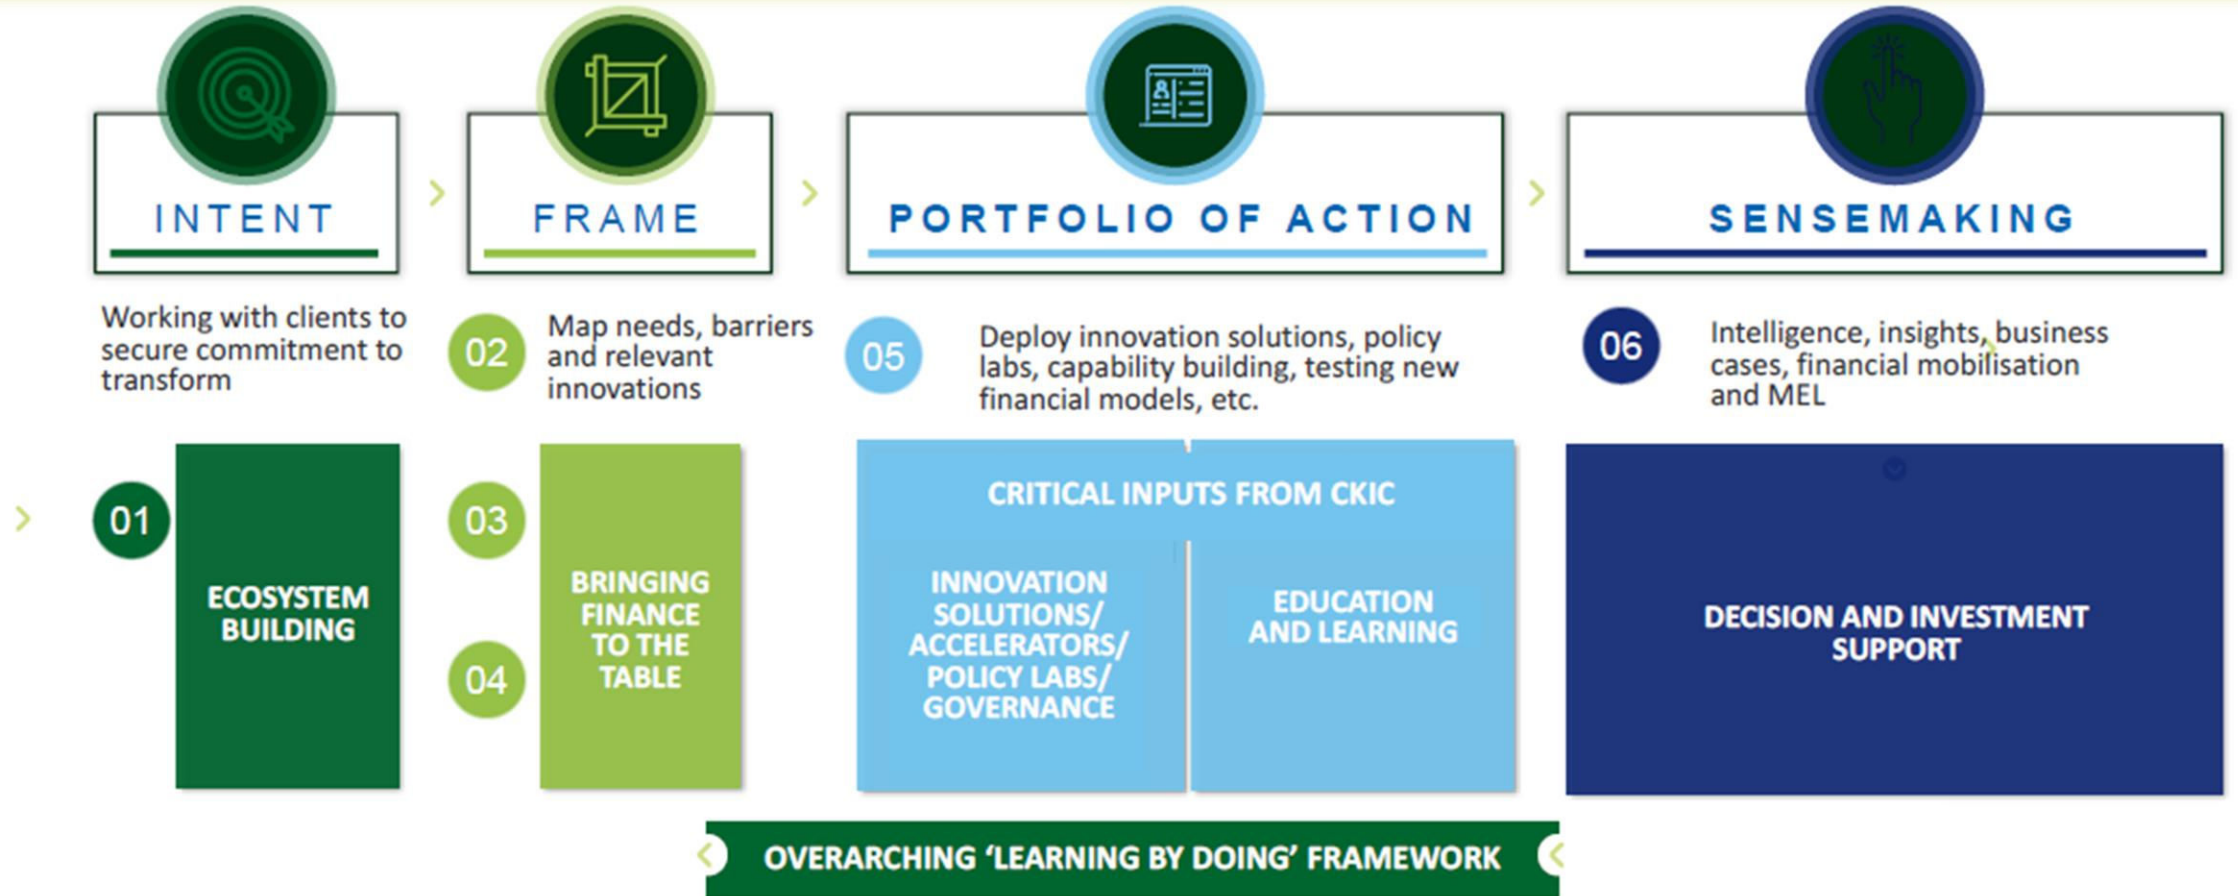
INTENT

FRAME

PORTFOLIO OF ACTION

SENSEMAKING

Working with clients to secure commitment to transform

02 Map needs, barriers and relevant innovations

05 Deploy innovation solutions, policy labs, capability building, testing new financial models, etc.

06 Intelligence, insights, business cases, financial mobilisation and MEL

01 ECOSYSTEM BUILDING

03

04

BRINGING FINANCE TO THE TABLE

CRITICAL INPUTS FROM CKIC

INNOVATION SOLUTIONS/ ACCELERATORS/ POLICY LABS/ GOVERNANCE

EDUCATION AND LEARNING

DECISION AND INVESTMENT SUPPORT

OVERARCHING 'LEARNING BY DOING' FRAMEWORK